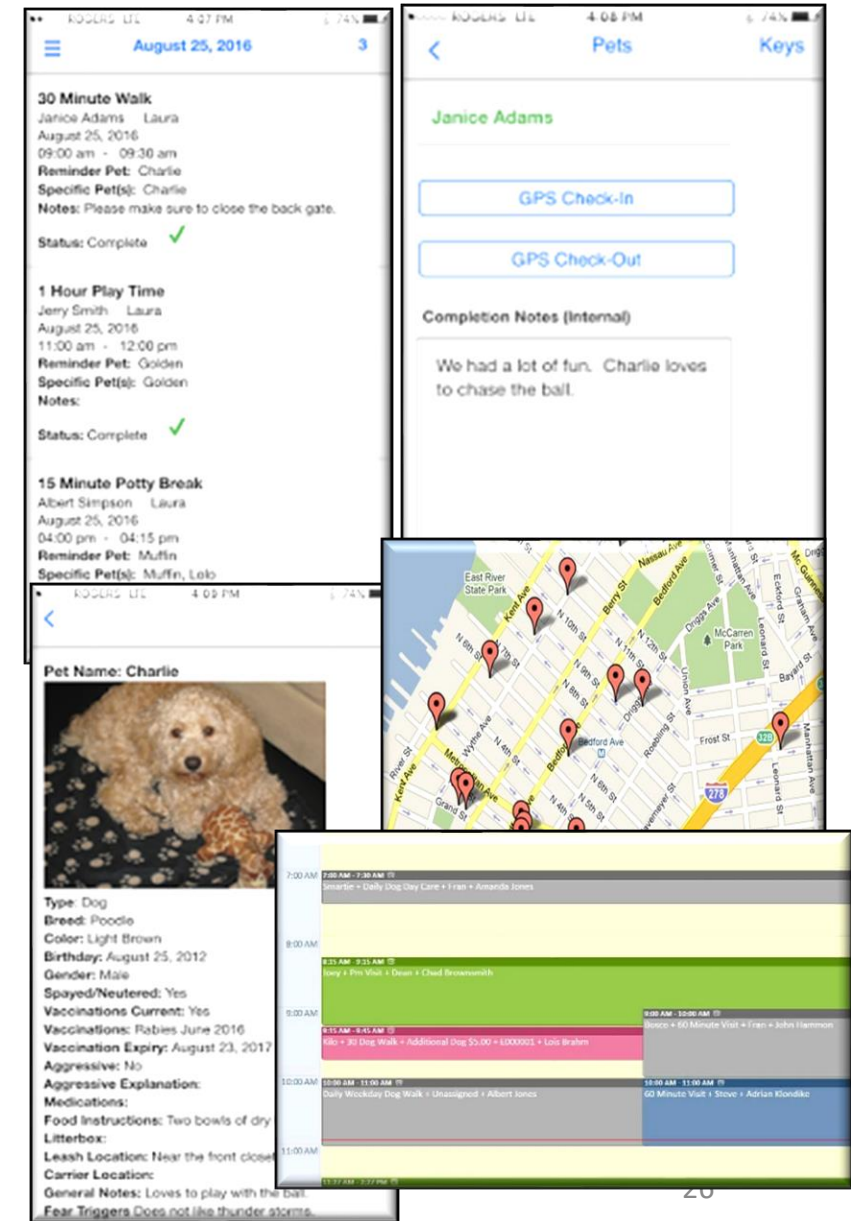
ROGERS LTE 4:07 PM 74%

August 25, 2016 3

30 Minute Walk
Janice Adams Laura
August 25, 2016
09:00 am - 09:30 am
Reminder Pet: Charlie
Specific Pet(s): Charlie
Notes: Please make sure to close the back gate.
Status: Complete

1 Hour Play Time
Jerry Smith Laura
August 25, 2016
11:00 am - 12:00 pm
Reminder Pet: Golden
Specific Pet(s): Golden
Notes:
Status: Complete

15 Minute Potty Break
Albert Simpson Laura
August 25, 2016
04:00 pm - 04:15 pm
Reminder Pet: Muffin
Specific Pet(s): Muffin, Lolo

ROGERS LTE 4:08 PM 74%

Pets Keys

Janice Adams

GPS Check-In

GPS Check-Out

Completion Notes (Internal)

We had a lot of fun. Charlie loves to chase the ball.

ROGERS LTE 4:09 PM 74%

Pet Name: Charlie

Type: Dog
Breed: Poodle
Color: Light Brown
Birthday: August 25, 2012
Gender: Male
Spayed/Neutered: Yes
Vaccinations Current: Yes
Vaccinations: Rabies June 2016
Vaccination Expiry: August 23, 2017
Aggressive: No
Aggressive Explanation:
Medications:
Food Instructions: Two bowls of dry
Litterbox:
Leash Location: Near the front closet
Carrier Location:
General Notes: Loves to play with the ball.
Fear Triggers Does not like thunder storms.

East River State Park
Kent Ave
N 10th St
Berry St
Nassau Ave
Bedford Ave
N 12th St
Driggs Ave
McCarren Park
Eckford St
Graham Ave
Manhattan Ave
Leonard St
N 9th St
N 8th St
N 7th St
N 6th St
N 5th St
N 4th St
Wythe Ave
Bayard St
Union Ave
Roebling St
Frost St
Bedford Ave
River St
Metropolitan Ave
Grand St
Havemeyer St
278

7:00 AM
7:00 AM - 7:30 AM
Smartie + Daily Dog Day Care + Fran + Amanda Jones
8:00 AM
8:35 AM - 9:35 AM
Joey + Pm Visit + Dean + Chad Brownsmith
9:00 AM
9:00 AM - 10:00 AM
Bosco + 60 Minute Visit + Fran + John Hammon
9:15 AM - 9:45 AM
Kilo + 30 Dog Walk + Additional Dog $5.00 + E000001 + Lois Brahm
10:00 AM
10:00 AM - 11:00 AM
Daily Weekday Dog Walk + Unassigned + Albert Jones
10:00 AM - 11:00 AM
60 Minute Visit + Steve + Adrian Klondike
11:00 AM

26